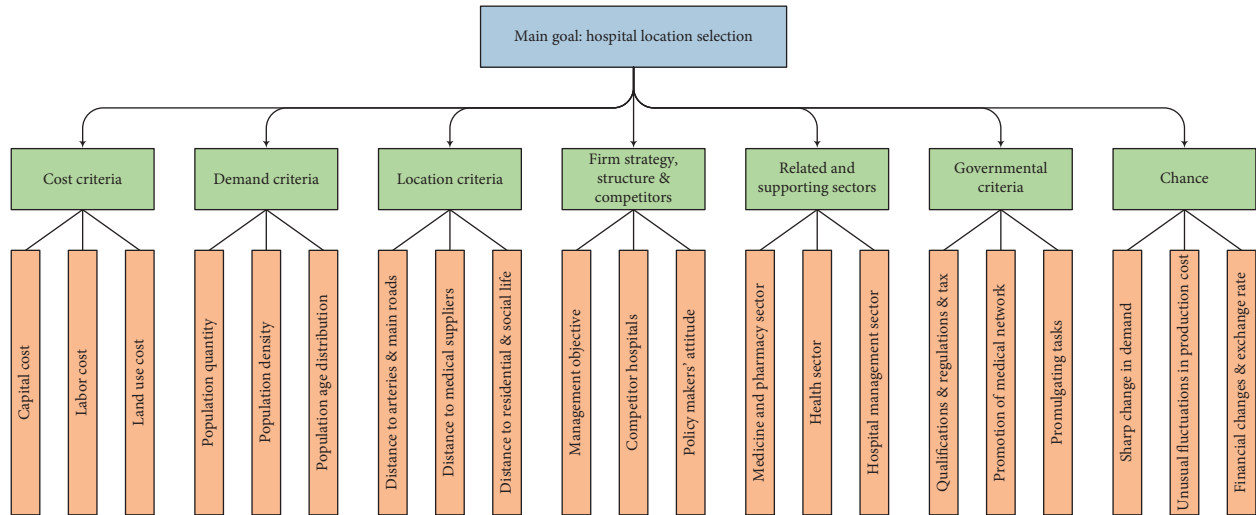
Main goal: hospital location selection

Cost criteria

Capital cost

Labor cost

Land use cost

Demand criteria

Population quantity

Population density

Population age distribution

Location criteria

Distance to arteries & main roads

Distance to medical suppliers

Distance to residential & social life

Firm strategy, structure & competitors

Management objective

Competitor hospitals

Policy makers' attitude

Related and supporting sectors

Medicine and pharmacy sector

Health sector

Hospital management sector

Governmental criteria

Qualifications & regulations & tax

Promotion of medical network

Promulgating tasks

Chance

Sharp change in demand

Unusual fluctuations in production cost

Financial changes & exchange rate